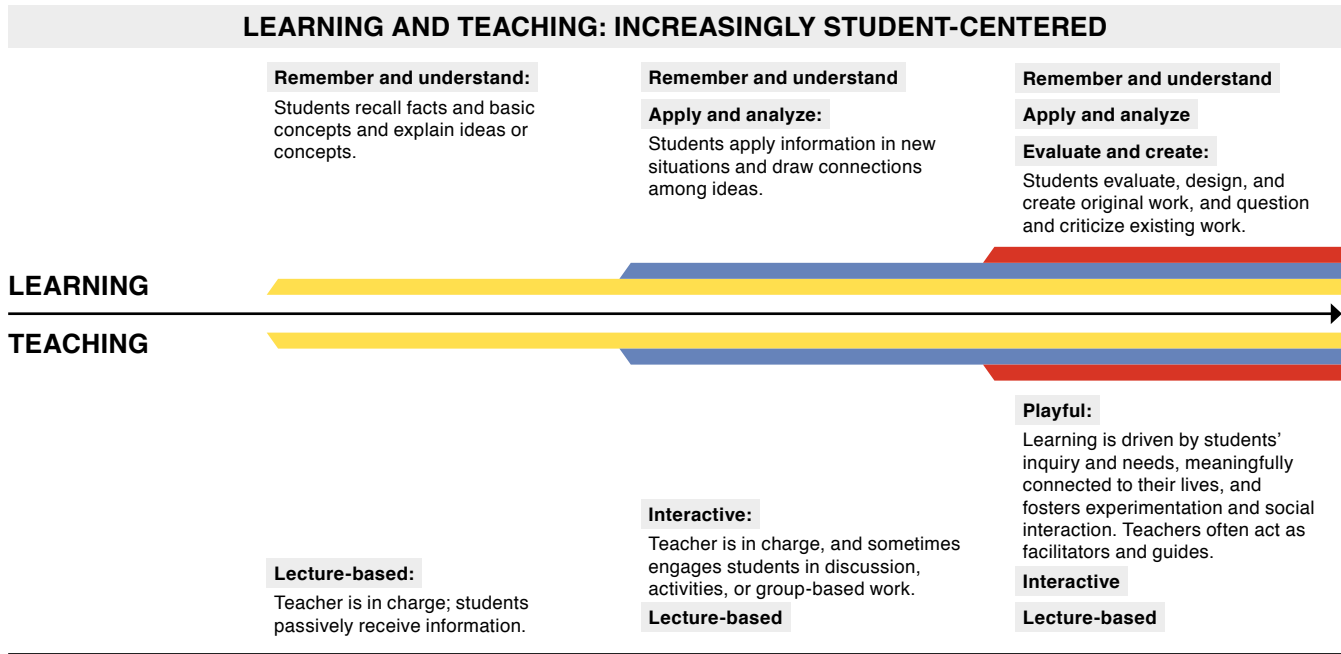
LEARNING AND TEACHING: INCREASINGLY STUDENT-CENTERED

Remember and understand:

Students recall facts and basic concepts and explain ideas or concepts.

Remember and understand

Apply and analyze:

Students apply information in new situations and draw connections among ideas.

Remember and understand

Apply and analyze

Evaluate and create:

Students evaluate, design, and create original work, and question and criticize existing work.

LEARNING

TEACHING

Lecture-based:

Teacher is in charge; students passively receive information.

Interactive:

Teacher is in charge, and sometimes engages students in discussion, activities, or group-based work.

Lecture-based

Playful:

Learning is driven by students' inquiry and needs, meaningfully connected to their lives, and fosters experimentation and social interaction. Teachers often act as facilitators and guides.

Interactive

Lecture-based